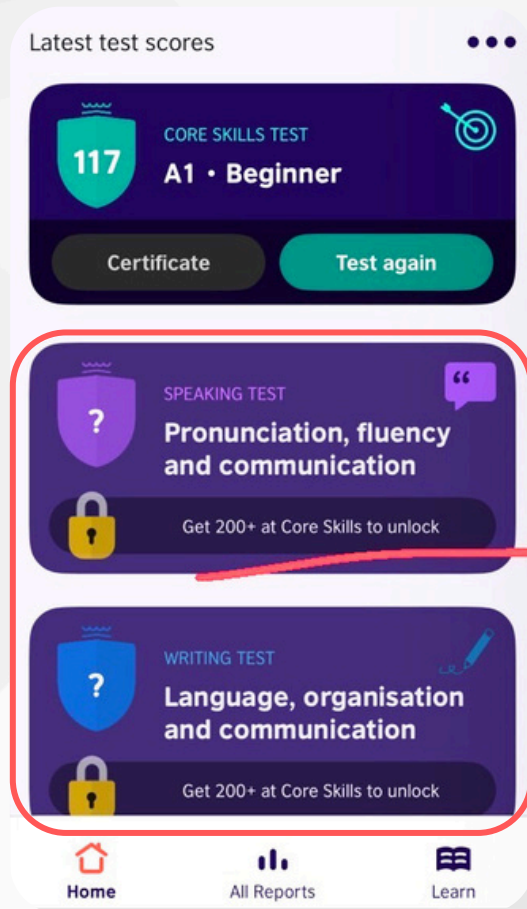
Latest test scores

117
CORE SKILLS TEST
A1 • Beginner

Certificate
Test again

?
SPEAKING TEST
Pronunciation, fluency and communication
"
Get 200+ at Core Skills to unlock

?
WRITING TEST
Language, organisation and communication
Get 200+ at Core Skills to unlock

Home
All Reports
Learn